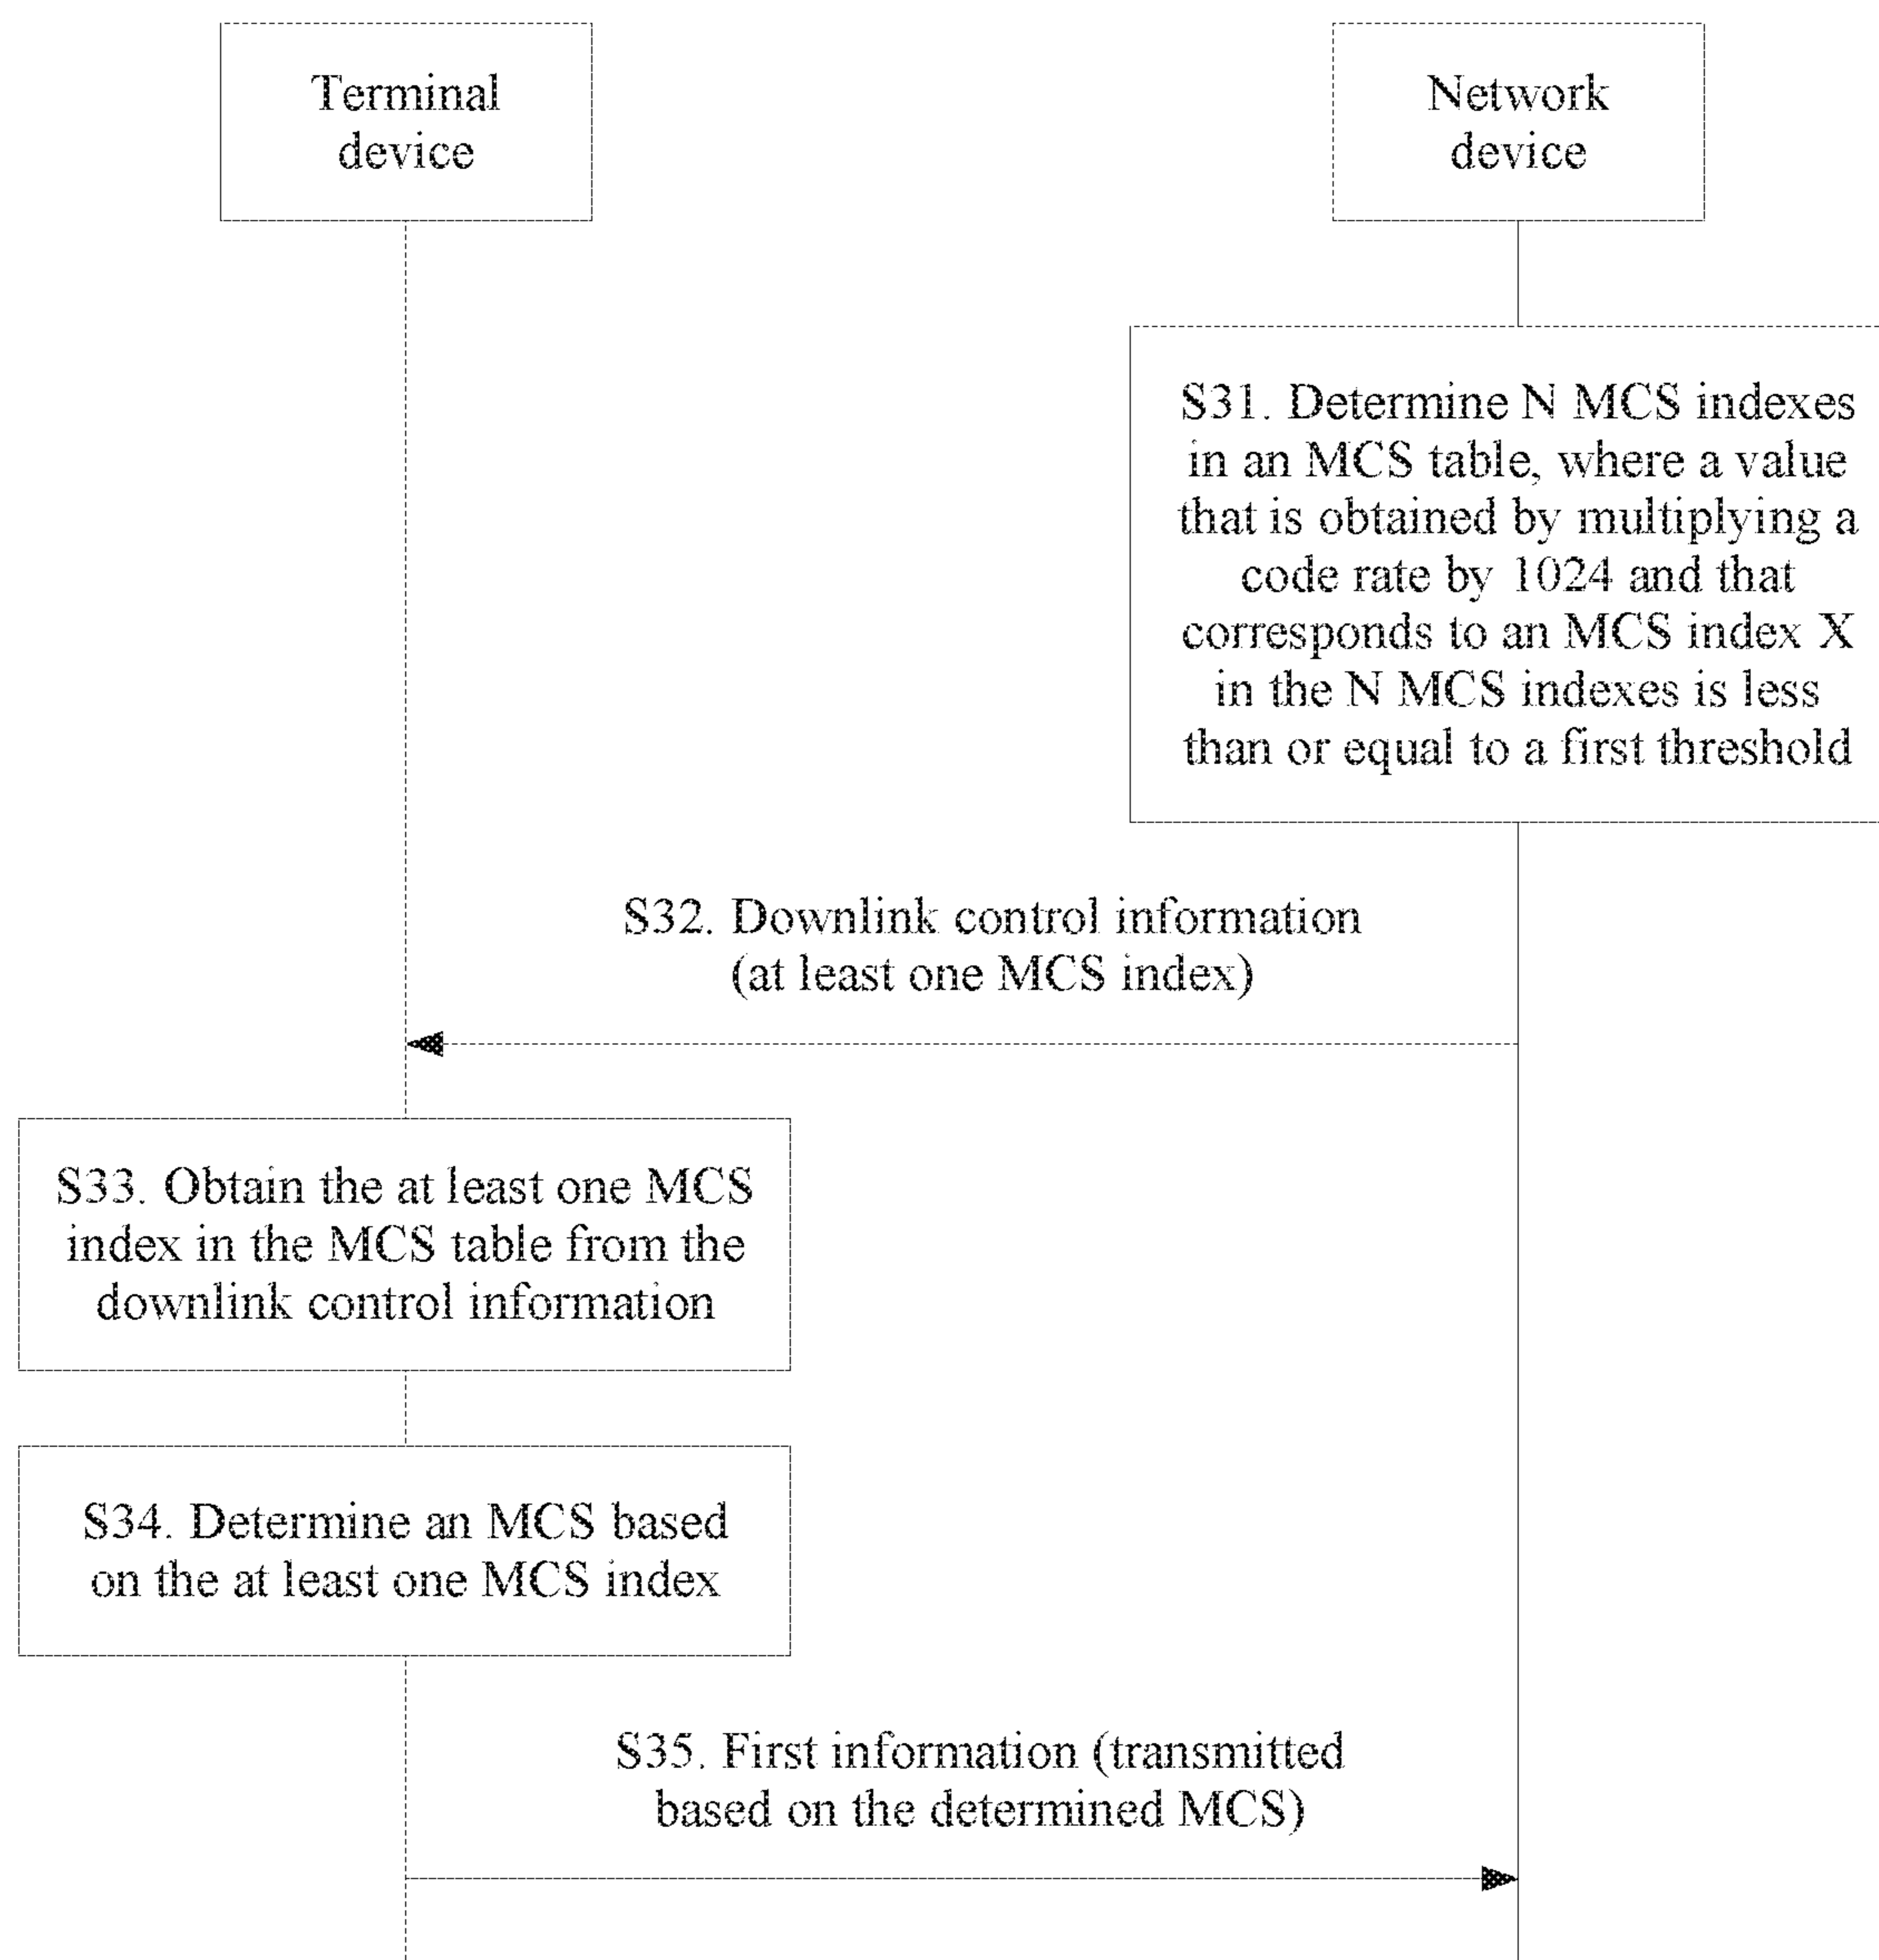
Terminal device

Network device

S31. Determine N MCS indexes in an MCS table, where a value that is obtained by multiplying a code rate by 1024 and that corresponds to an MCS index X in the N MCS indexes is less than or equal to a first threshold

S32. Downlink control information (at least one MCS index)

S33. Obtain the at least one MCS index in the MCS table from the downlink control information

S34. Determine an MCS based on the at least one MCS index

S35. First information (transmitted based on the determined MCS)